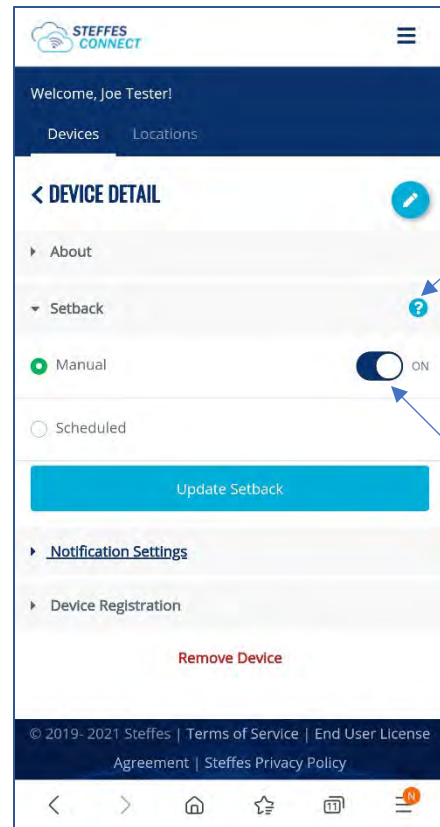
STEFFES CONNECT

Welcome, Joe Tester!

Devices Locations

< DEVICE DETAIL

About

Setback

?

Manual

ON

Scheduled

Update Setback

Notification Settings

Device Registration

Remove Device

© 2019- 2021 Steffes | Terms of Service | End User License Agreement | Steffes Privacy Policy

11

N